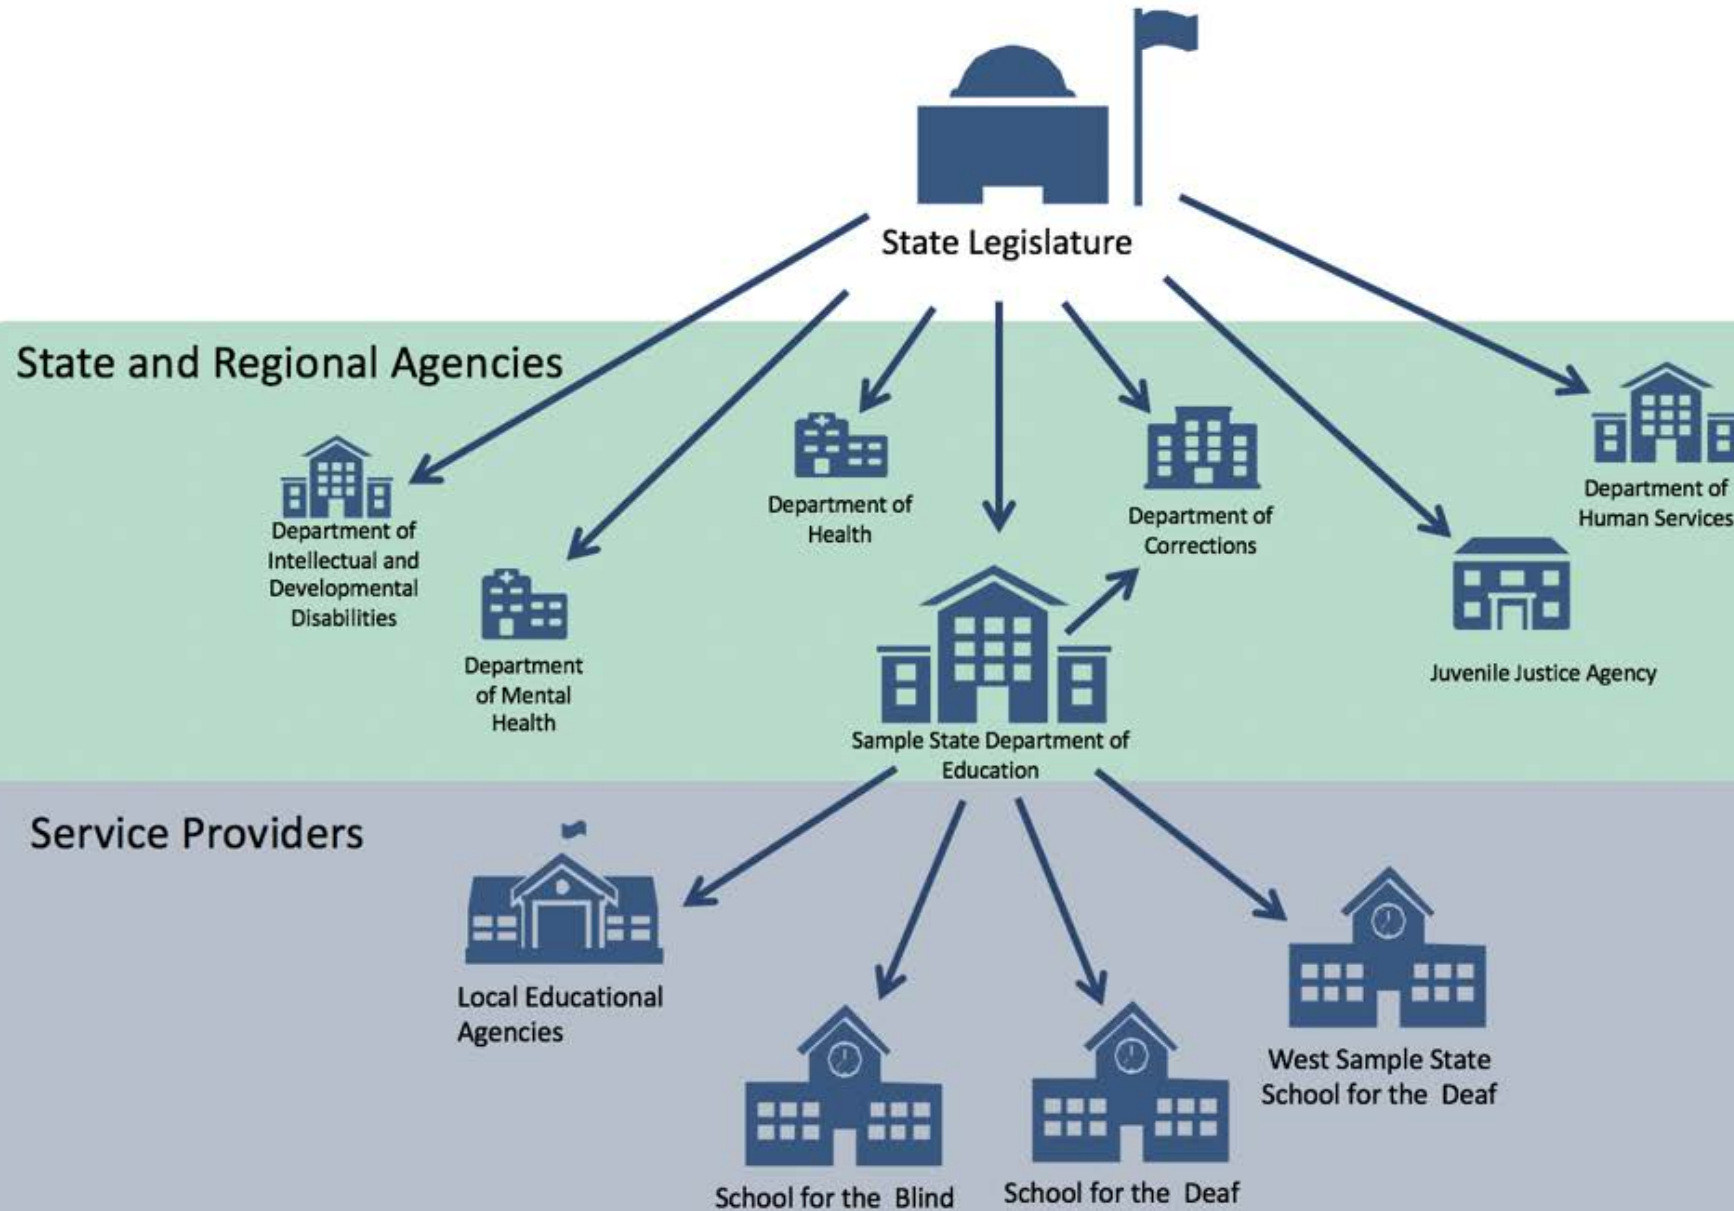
State Legislature

State and Regional Agencies

Department of Intellectual and Developmental Disabilities

Department of Mental Health

Department of Health

Department of Corrections

Department of Human Services

Juvenile Justice Agency

Sample State Department of Education

Service Providers

Local Educational Agencies

School for the Blind

School for the Deaf

West Sample State School for the Deaf